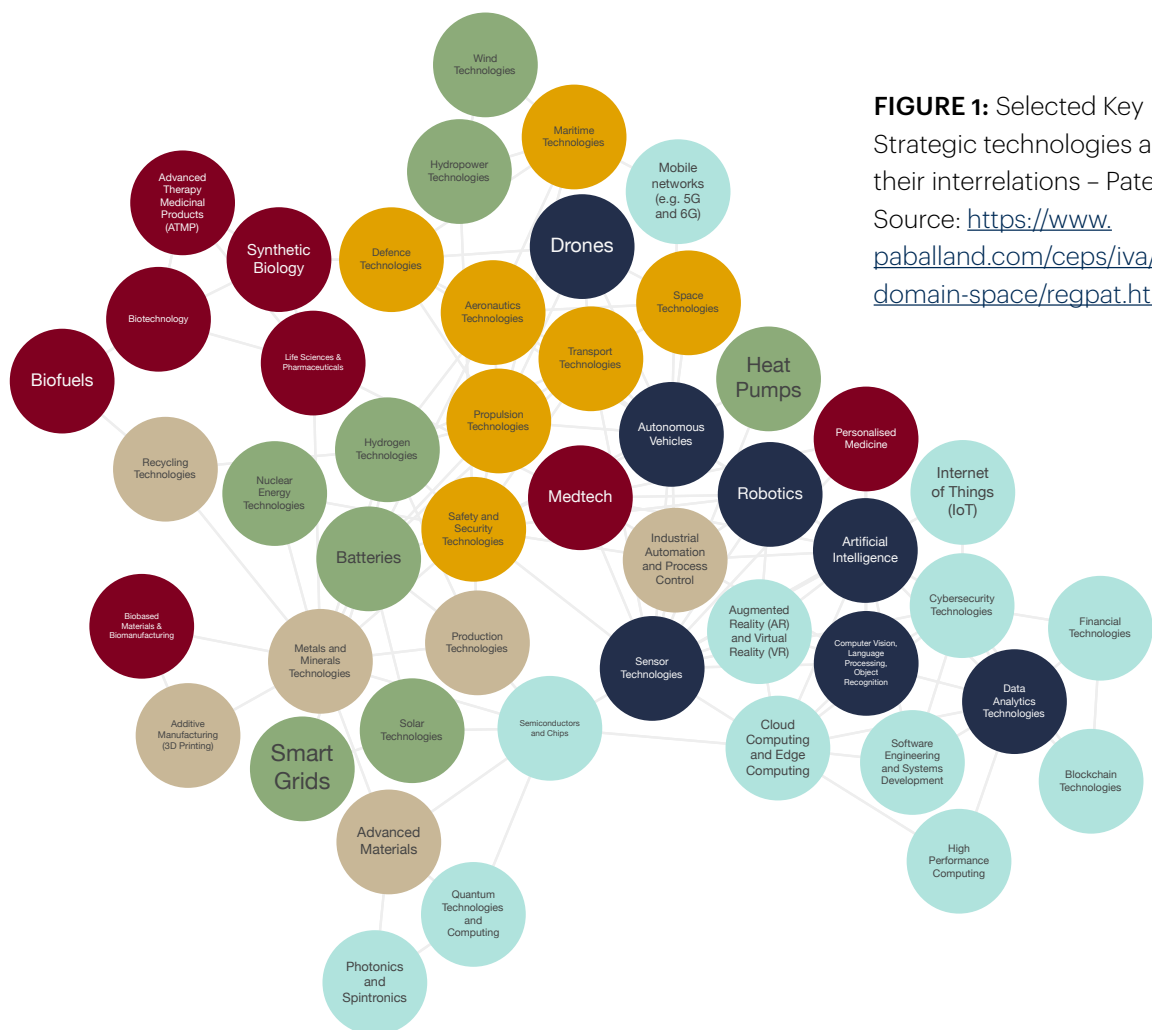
FIGURE 1: Selected Key Strategic technologies a their interrelations – Pate Source: https://www. paballand.com/ceps/iva/ domain-space/regpat.ht

Wind Technologies

Maritime Technologies

Hydropower Technologies

Mobile networks (e.g. 5G and 6G)

Advanced Therapy Medicinal Products (ATMP)

Synthetic Biology

Defence Technologies

Drones

Space Technologies

Aeronautics Technologies

Biotechnology

Life Sciences & Pharmaceuticals

Transport Technologies

Heat Pumps

Biofuels

Propulsion Technologies

Autonomous Vehicles

Personalised Medicine

Hydrogen Technologies

Recycling Technologies

Nuclear Energy Technologies

Medtech

Robotics

Internet of Things (IoT)

Safety and Security Technologies

Batteries

Industrial Automation and Process Control

Artificial Intelligence

Cybersecurity Technologies

Financial Technologies

Biobased Materials & Biomanufacturing

Metals and Minerals Technologies

Production Technologies

Augmented Reality (AR) and Virtual Reality (VR)

Sensor Technologies

Computer Vision, Language Processing, Object Recognition

Data Analytics Technologies

Additive Manufacturing (3D Printing)

Solar Technologies

Semiconductors and Chips

Smart Grids

Cloud Computing and Edge Computing

Software Engineering and Systems Development

Blockchain Technologies

Advanced Materials

High Performance Computing

Quantum Technologies and Computing

Photonics and Spintronics